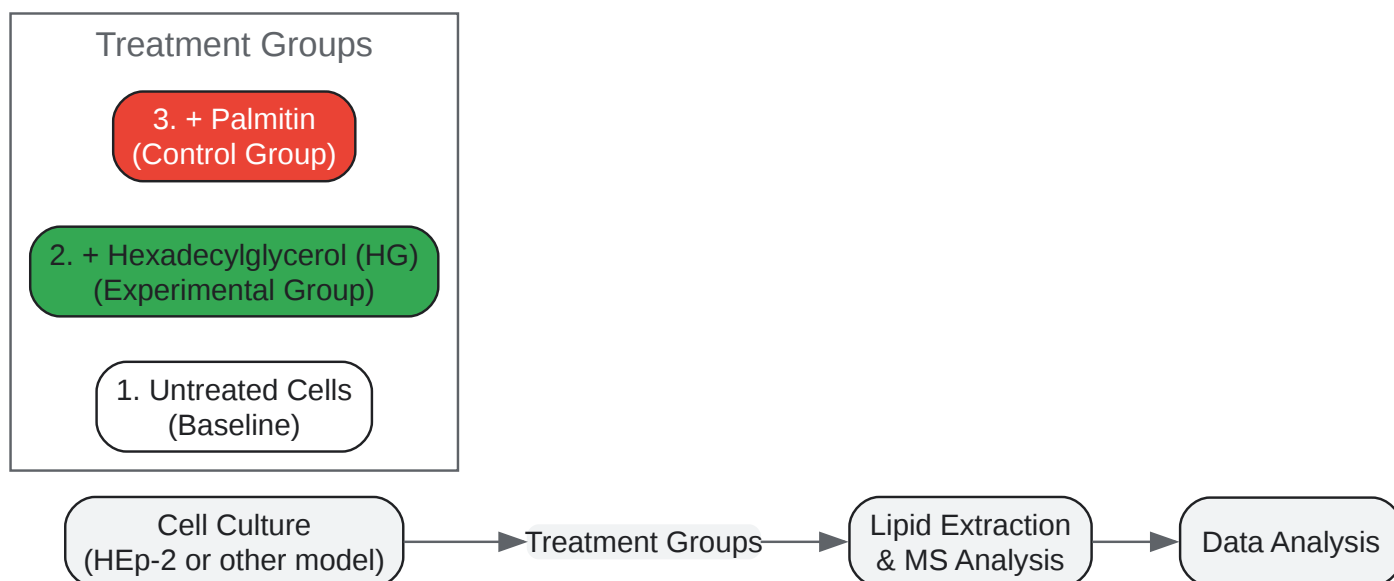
Treatment Groups

3. + Palmitin
(Control Group)

2. + Hexadecylglycerol (HG)
(Experimental Group)

1. Untreated Cells
(Baseline)

Cell Culture
(HEp-2 or other model)

Treatment Groups

Lipid Extraction
& MS Analysis

Data Analysis